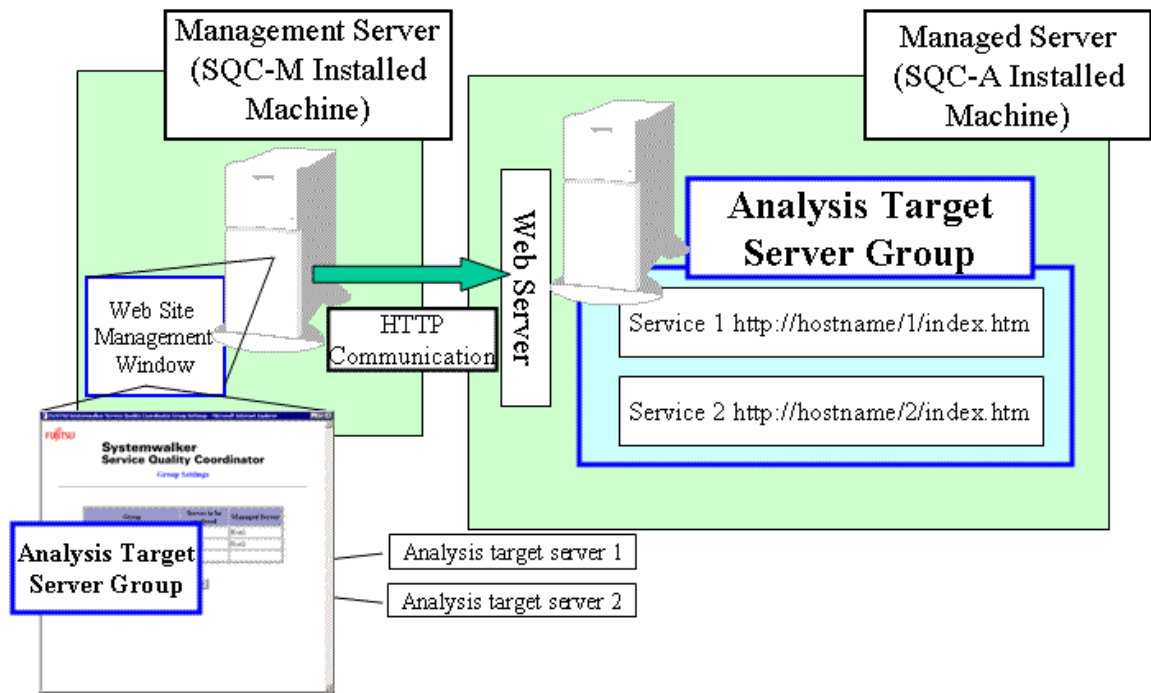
Management Server (SQC-M Installed Machine)

Managed Server (SQC-A Installed Machine)

Web Server

Analysis Target Server Group

Service 1 http://hostname/1/index.htm

Service 2 http://hostname/2/index.htm

Web Site Management Window

HTTP Communication

FUJITSU

Systemwalker Service Quality Coordinator

Group Settings

| Group | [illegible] | Managed Server |
|---|---|---|
| | | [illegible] |
| | | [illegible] |

Analysis Target Server Group

Analysis target server 1

Analysis target server 2